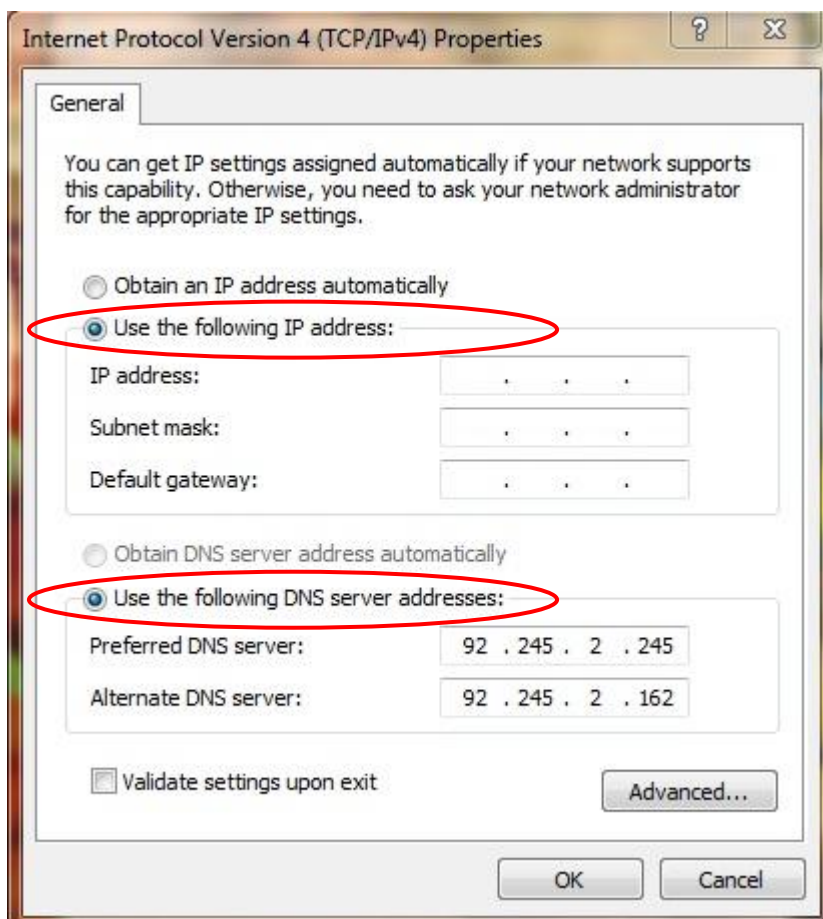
Internet Protocol Version 4 (TCP/IPv4) Properties

?

General

You can get IP settings assigned automatically if your network supports this capability. Otherwise, you need to ask your network administrator for the appropriate IP settings.

Obtain an IP address automatically

Use the following IP address:

IP address: . . .

Subnet mask: . . .

Default gateway: . . .

Obtain DNS server address automatically

Use the following DNS server addresses:

Preferred DNS server: 92 . 245 . 2 . 245

Alternate DNS server: 92 . 245 . 2 . 162

Validate settings upon exit

Advanced...

OK

Cancel